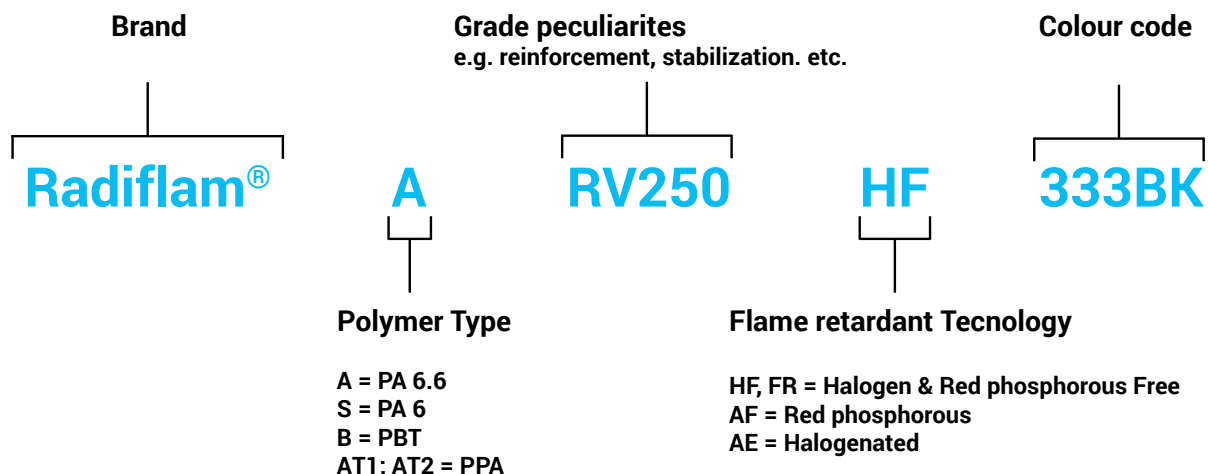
Brand

Grade peculiarites
e.g. reinforcement, stabilization. etc.

Colour code

Radiflam® A RV250 HF 333BK

Polymer Type

A = PA 6.6
S = PA 6
B = PBT
AT1; AT2 = PPA

Flame retardant Tecnology

HF, FR = Halogen & Red phosphorous Free
AF = Red phosphorous
AE = Halogenated